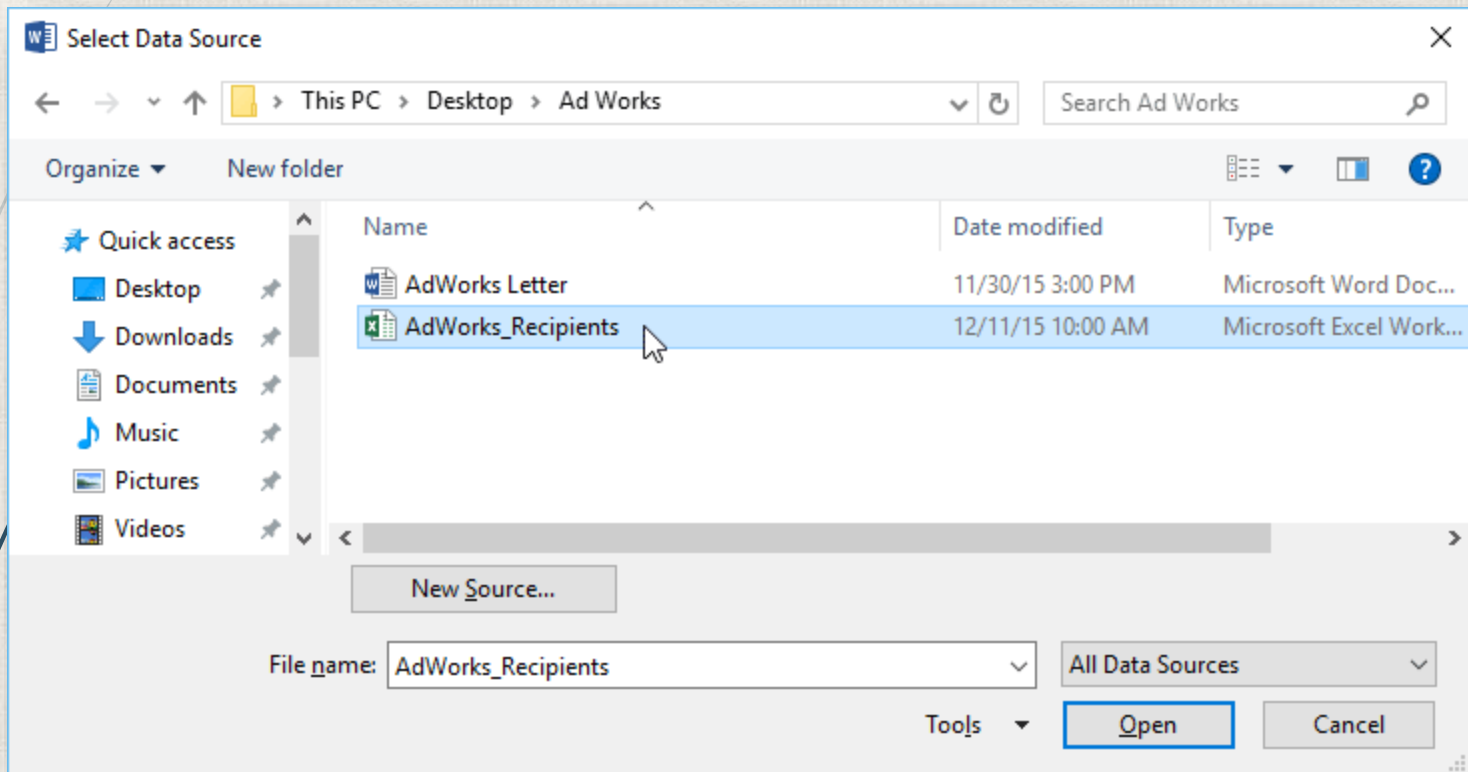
Select Data Source

This PC > Desktop > Ad Works

Search Ad Works

Organize ▾ New folder

Quick access
Desktop
Downloads
Documents
Music
Pictures
Videos

| Name | Date modified | Type |
|---|---|---|
| AdWorks Letter | 11/30/15 3:00 PM | Microsoft Word Doc... |
| AdWorks_Recipients | 12/11/15 10:00 AM | Microsoft Excel Work... |

New Source...

File name: AdWorks_Recipients

All Data Sources

Tools ▾ Open Cancel